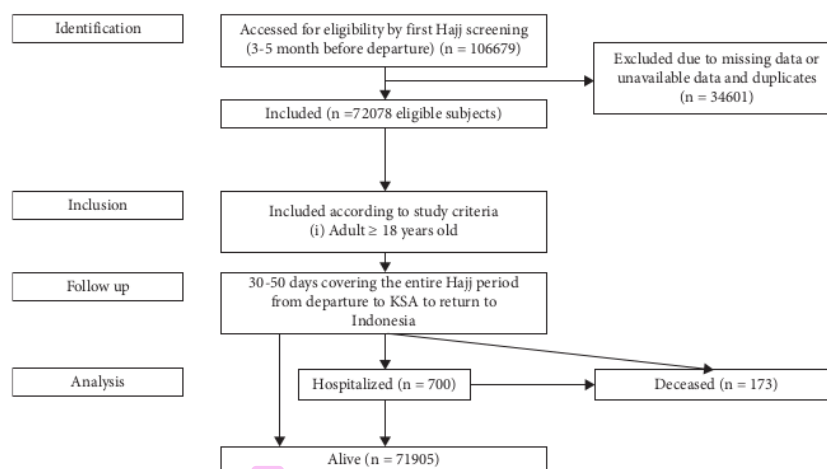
Identification

Accessed for eligibility by first Hajj screening (3-5 month before departure) (n = 106679)

Excluded due to missing data or unavailable data and duplicates (n = 34601)

Included (n =72078 eligible subjects)

Inclusion

Included according to study criteria (i) Adult ≥ 18 years old

Follow up

30-50 days covering the entire Hajj period from departure to KSA to return to Indonesia

Analysis

Hospitalized (n = 700)

Deceased (n = 173)

Alive (n = 71905)